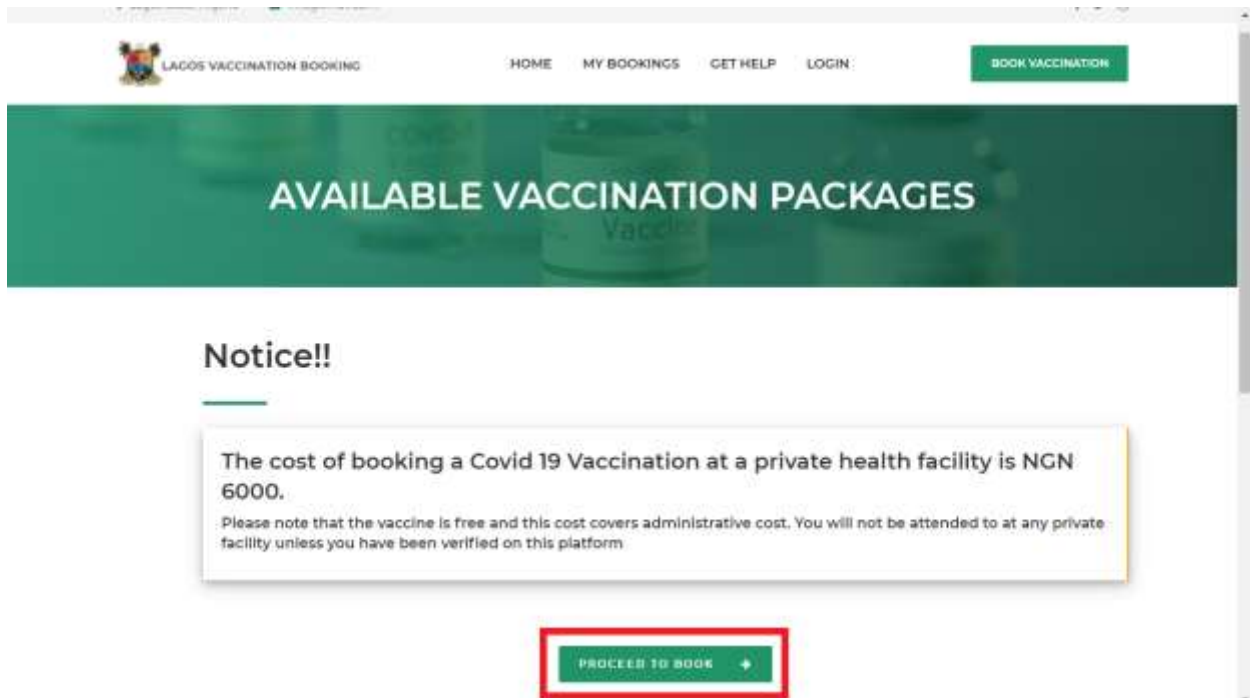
LAGOS VACCINATION BOOKING

HOME MY BOOKINGS GET HELP LOGIN

BOOK VACCINATION

AVAILABLE VACCINATION PACKAGES

Notice!!

The cost of booking a Covid 19 Vaccination at a private health facility is NGN 6000.

Please note that the vaccine is free and this cost covers administrative cost. You will not be attended to at any private facility unless you have been verified on this platform

PROCEED TO BOOK